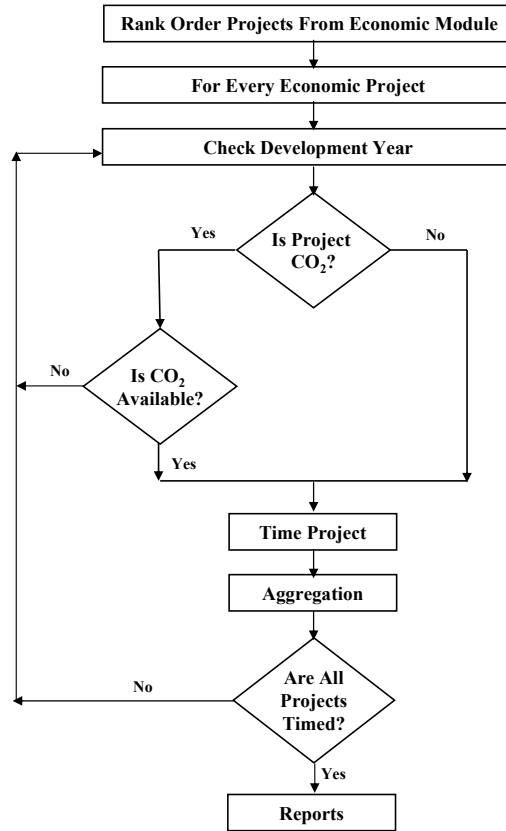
Rank Order Projects From Economic Module

For Every Economic Project

Check Development Year

Yes

Is Project $CO_2$?

No

No

Is $CO_2$ Available?

Yes

Time Project

Aggregation

No

Are All Projects Timed?

Yes

Reports